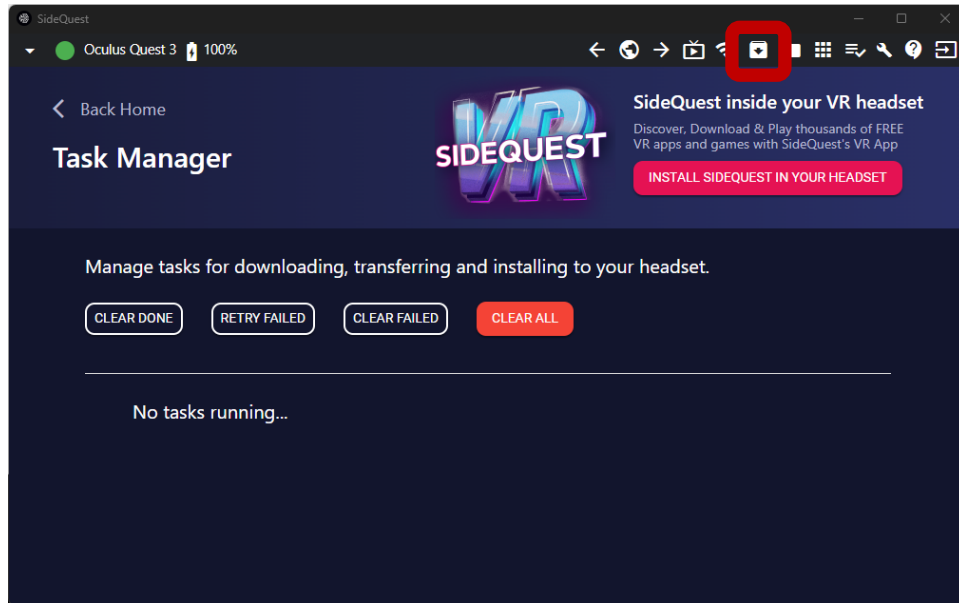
SideQuest

Oculus Quest 3 100%

Back Home

Task Manager

VR
SIDEQUEST

SideQuest inside your VR headset

Discover, Download & Play thousands of FREE VR apps and games with SideQuest's VR App

INSTALL SIDEQUEST IN YOUR HEADSET

Manage tasks for downloading, transferring and installing to your headset.

CLEAR DONE
RETRY FAILED
CLEAR FAILED
CLEAR ALL

No tasks running...